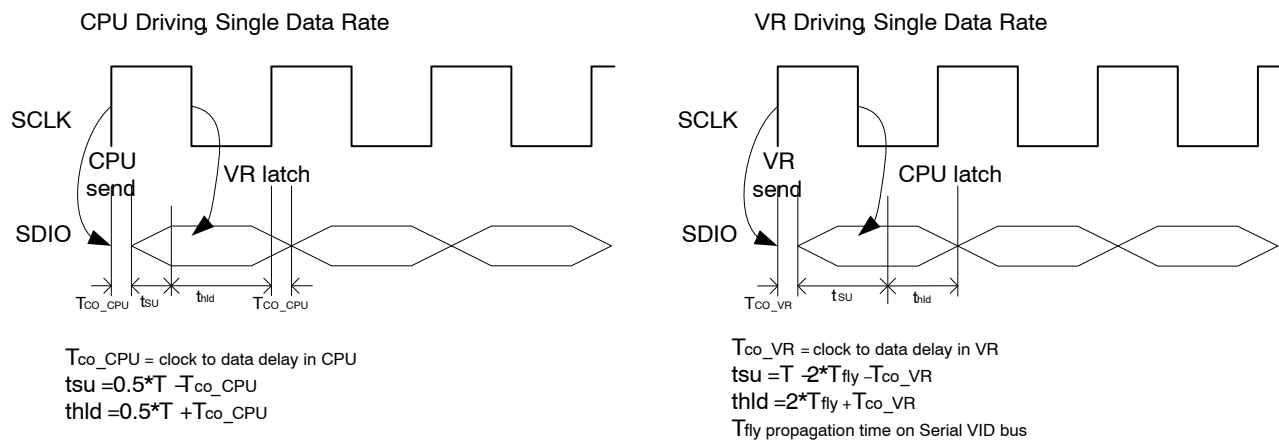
CPU Driving, Single Data Rate

SCLK

CPU send

VR latch

SDIO

$T_{CO\_CPU}$ $t_{SU}$ $t_{hld}$ $T_{CO\_CPU}$

$T_{co\_CPU}$ = clock to data delay in CPU
tsu =0.5*T $-T_{co\_CPU}$
thld =0.5*T $+T_{co\_CPU}$

VR Driving, Single Data Rate

SCLK

VR send

CPU latch

SDIO

$T_{CO\_VR}$ $t_{SU}$ $t_{hld}$

$T_{co\_VR}$ = clock to data delay in VR
tsu =T $-2*T_{fly}-T_{co\_VR}$
thld =$2*T_{fly}+T_{co\_VR}$
$T_{fly}$ propagation time on Serial VID bus